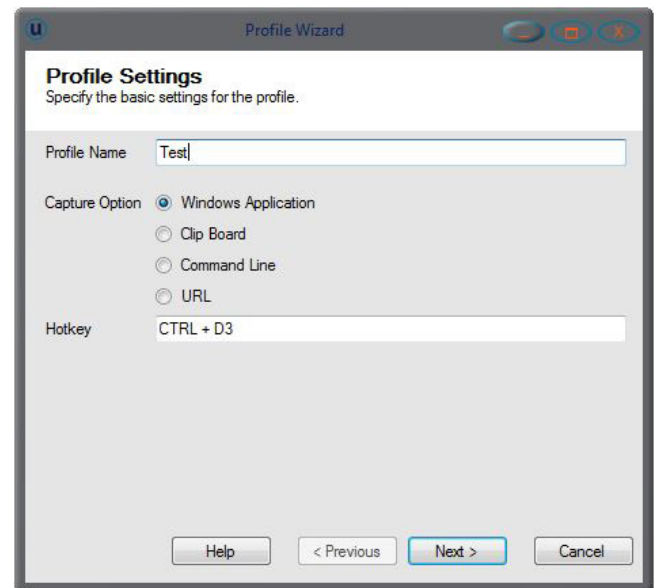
u

Profile Wizard

Profile Settings
Specify the basic settings for the profile.

Profile Name Test

Capture Option
Windows Application
Clip Board
Command Line
URL

Hotkey CTRL + D3

Help
< Previous
Next >
Cancel